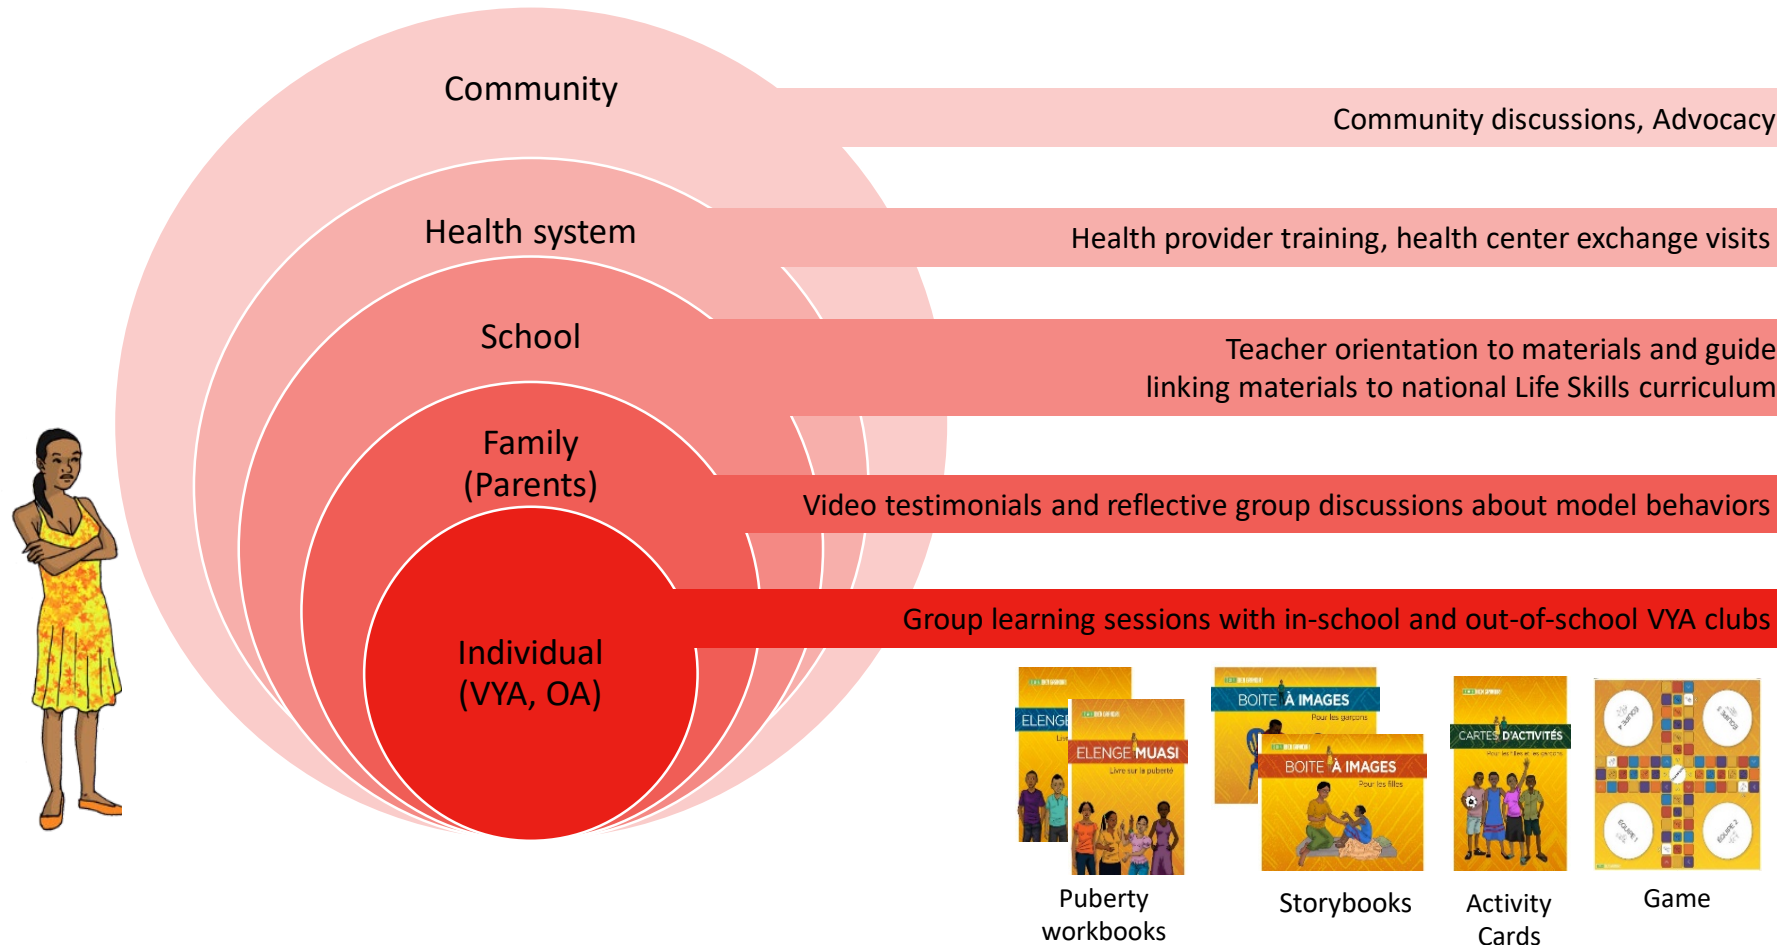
Community

Community discussions, Advocacy

Health system

Health provider training, health center exchange visits

School

Teacher orientation to materials and guide linking materials to national Life Skills curriculum

Family (Parents)

Video testimonials and reflective group discussions about model behaviors

Individual (VYA, OA)

Group learning sessions with in-school and out-of-school VYA clubs

ELENGE

ELENGE MUASI

Livre sur la puberté

BOITE À IMAGES

Pour les garçons

BOITE À IMAGES

Pour les filles

CARTES D'ACTIVITÉS

Puberty workbooks

Storybooks

Activity Cards

Game